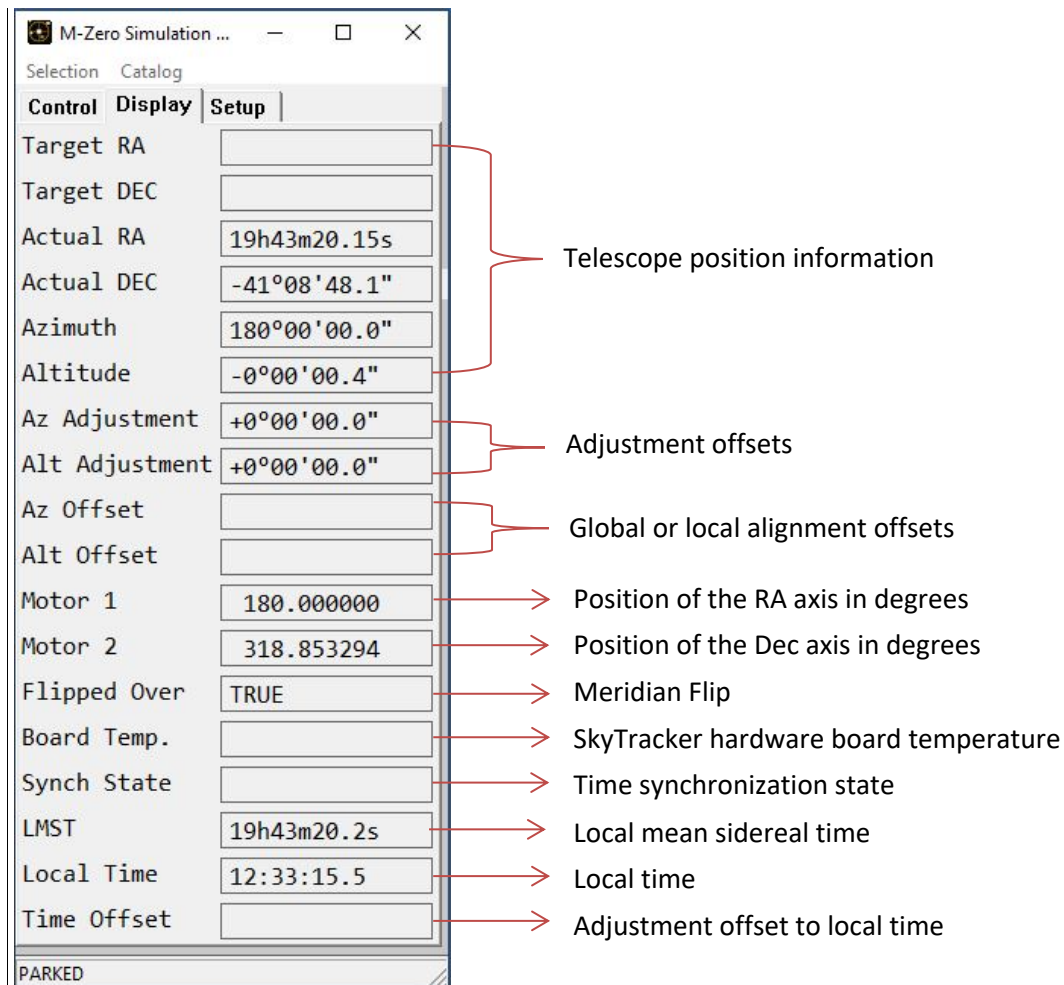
M-Zero Simulation ...

Selection Catalog

Control Display Setup

Target RA
Target DEC
Actual RA 19h43m20.15s
Actual DEC -41°08'48.1"
Azimuth 180°00'00.0"
Altitude -0°00'00.4"
Az Adjustment +0°00'00.0"
Alt Adjustment +0°00'00.0"
Az Offset
Alt Offset
Motor 1 180.000000
Motor 2 318.853294
Flipped Over TRUE
Board Temp.
Synch State
LMST 19h43m20.2s
Local Time 12:33:15.5
Time Offset

PARKED

Telescope position information

Adjustment offsets

Global or local alignment offsets

Position of the RA axis in degrees

Position of the Dec axis in degrees

Meridian Flip

SkyTracker hardware board temperature

Time synchronization state

Local mean sidereal time

Local time

Adjustment offset to local time